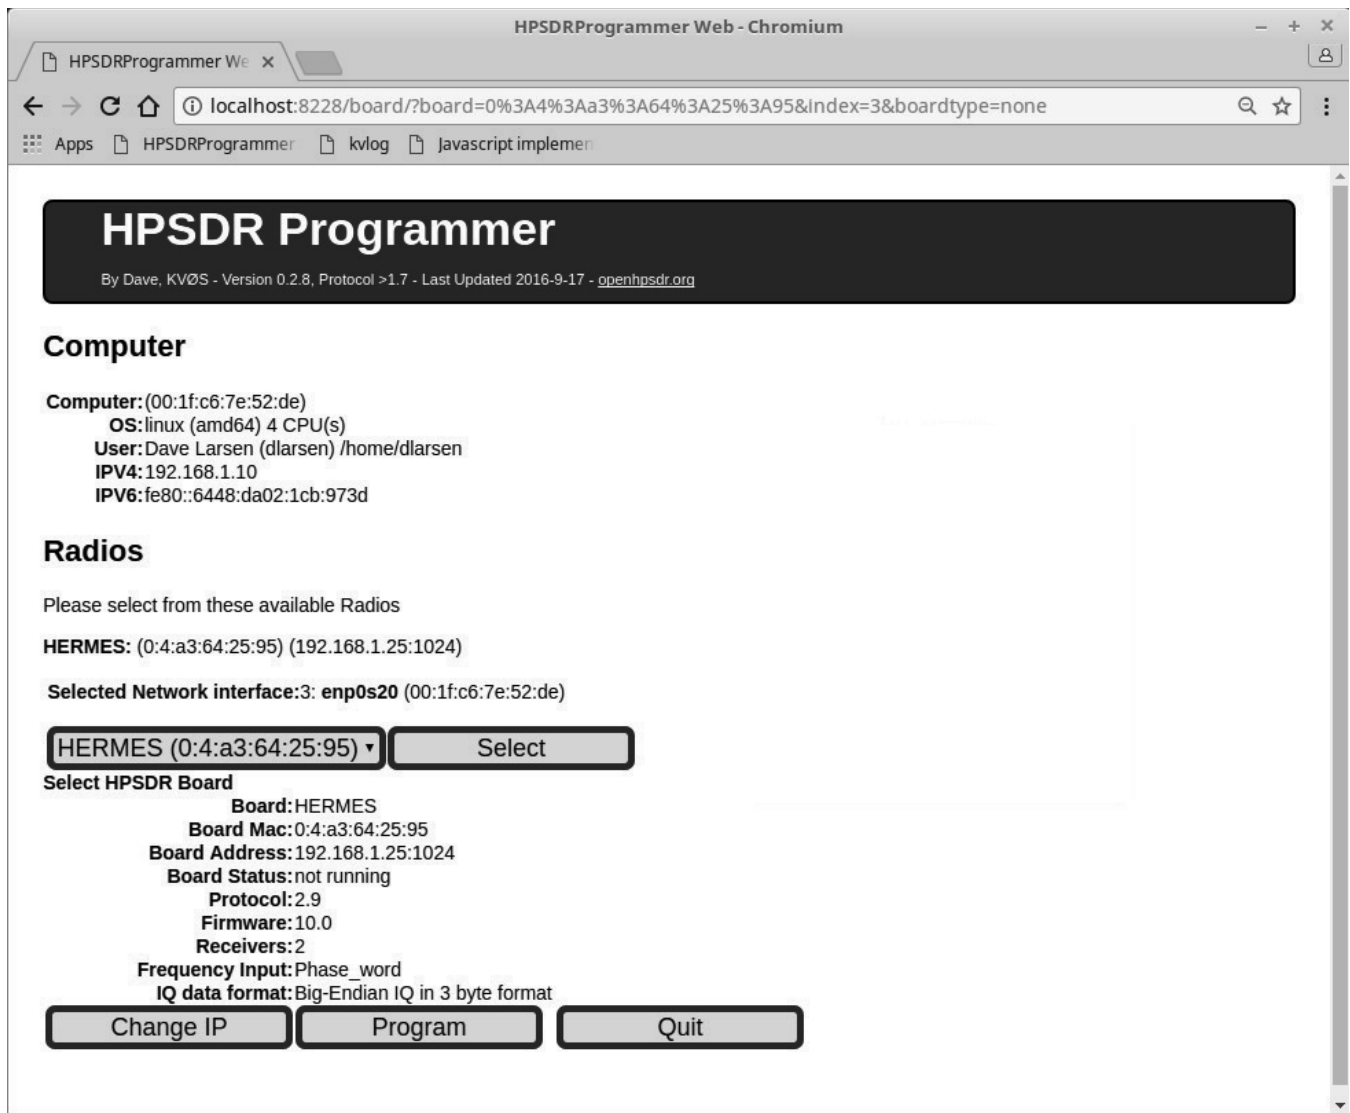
HPSDRProgrammer Web - Chromium

HPSDRProgrammer We ×

localhost:8228/board/?board=0%3A4%3Aa3%3A64%3A25%3A95&index=3&boardtype=none

Apps HPSDRProgrammer kvlog Javascript implemen

HPSDR Programmer

By Dave, KVØS - Version 0.2.8, Protocol >1.7 - Last Updated 2016-9-17 - openhpsdr.org

Computer

Computer: (00:1f:c6:7e:52:de)
OS: linux (amd64) 4 CPU(s)
User: Dave Larsen (dlarsen) /home/dlarsen
IPV4: 192.168.1.10
IPV6: fe80::6448:da02:1cb:973d

Radios

Please select from these available Radios

HERMES: (0:4:a3:64:25:95) (192.168.1.25:1024)

Selected Network interface: 3: enp0s20 (00:1f:c6:7e:52:de)

HERMES (0:4:a3:64:25:95) Select

Select HPSDR Board
Board: HERMES
Board Mac: 0:4:a3:64:25:95
Board Address: 192.168.1.25:1024
Board Status: not running
Protocol: 2.9
Firmware: 10.0
Receivers: 2
Frequency Input: Phase_word
IQ data format: Big-Endian IQ in 3 byte format

Change IP Program Quit